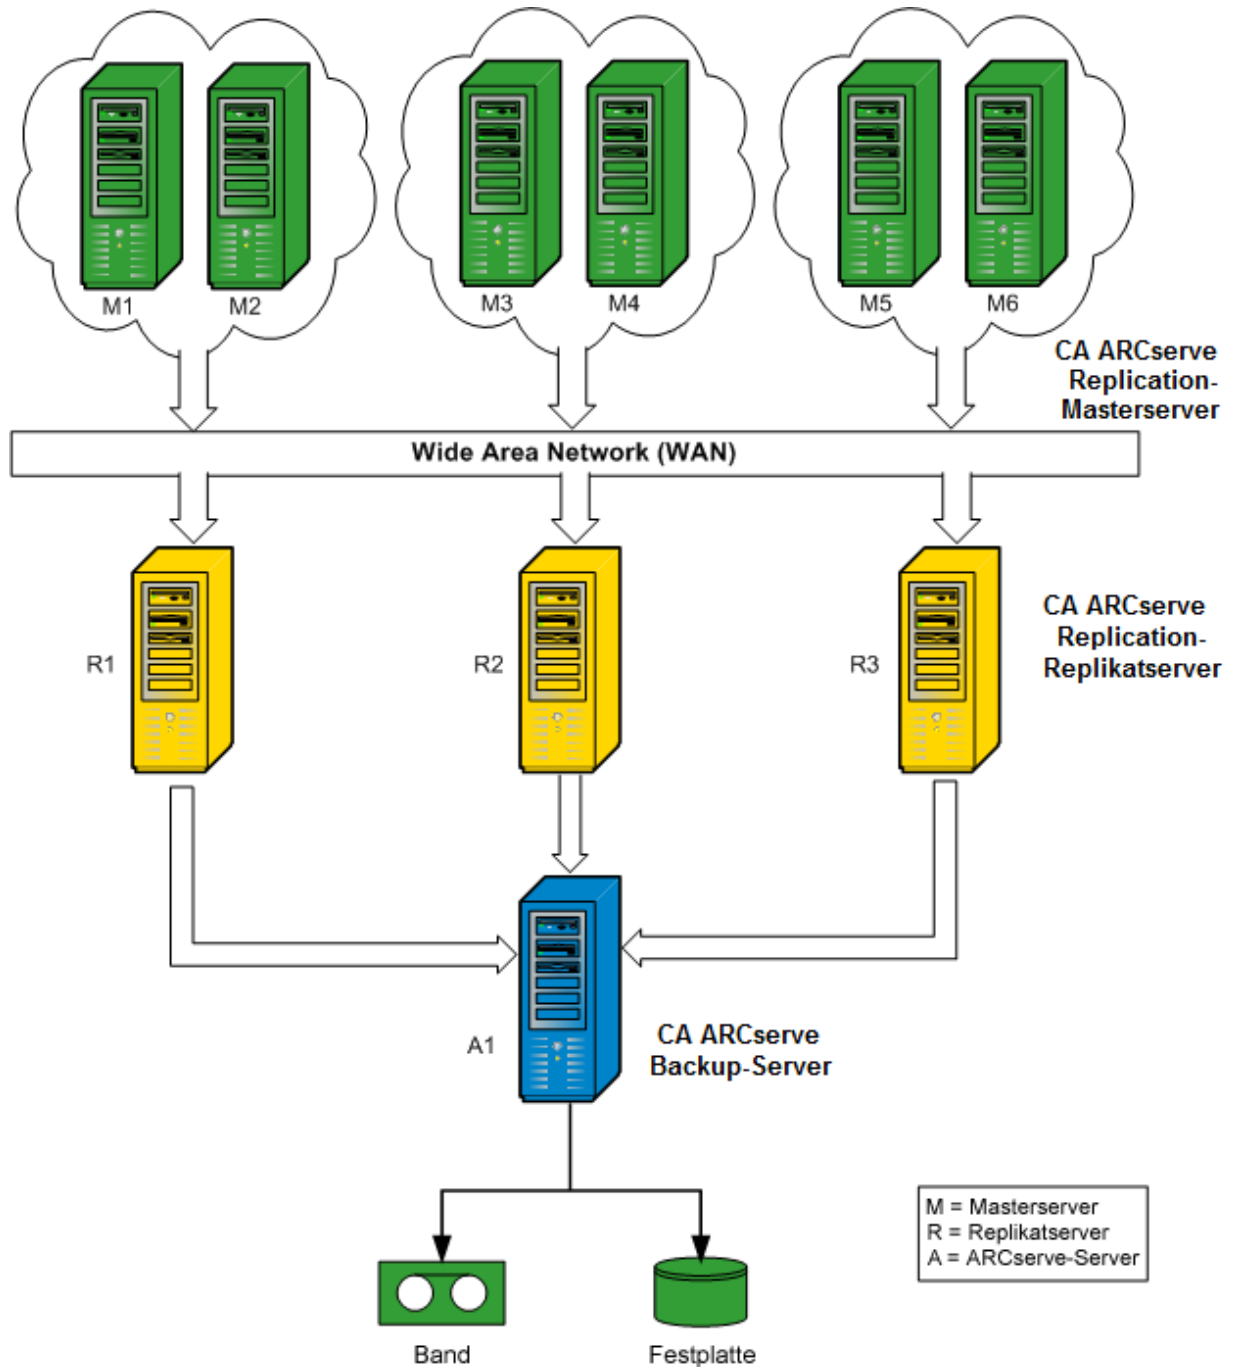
M1 M2 M3 M4 M5 M6

CA ARCserve Replication-Masterserver

Wide Area Network (WAN)

R1 R2 R3

CA ARCserve Replication-Replikatserver

A1

CA ARCserve Backup-Server

M = Masterserver
R = Replikatserver
A = ARCserve-Server

Band

Festplatte